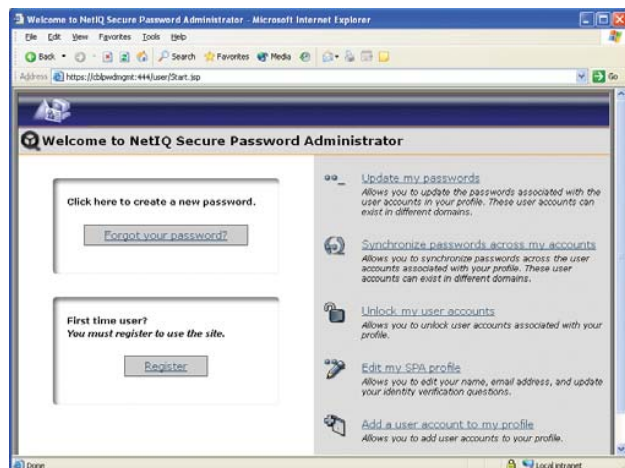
Welcome to NetIQ Secure Password Administrator - Microsoft Internet Explorer

File Edit View Favorites Tools Help

Back Search Favorites Media

Address https://cblpwdmgmt:444/user/Start.jsp

Go

Welcome to NetIQ Secure Password Administrator

Click here to create a new password.

Forgot your password?

First time user?
You must register to use the site.

Register

Update my passwords
Allows you to update the passwords associated with the user accounts in your profile. These user accounts can exist in different domains.

Synchronize passwords across my accounts
Allows you to synchronize passwords across the user accounts associated with your profile. These user accounts can exist in different domains.

Unlock my user accounts
Allows you to unlock user accounts associated with your profile.

Edit my SPA profile
Allows you to edit your name, email address, and update your identity verification questions.

Add a user account to my profile
Allows you to add user accounts to your profile.

Done

Local intranet